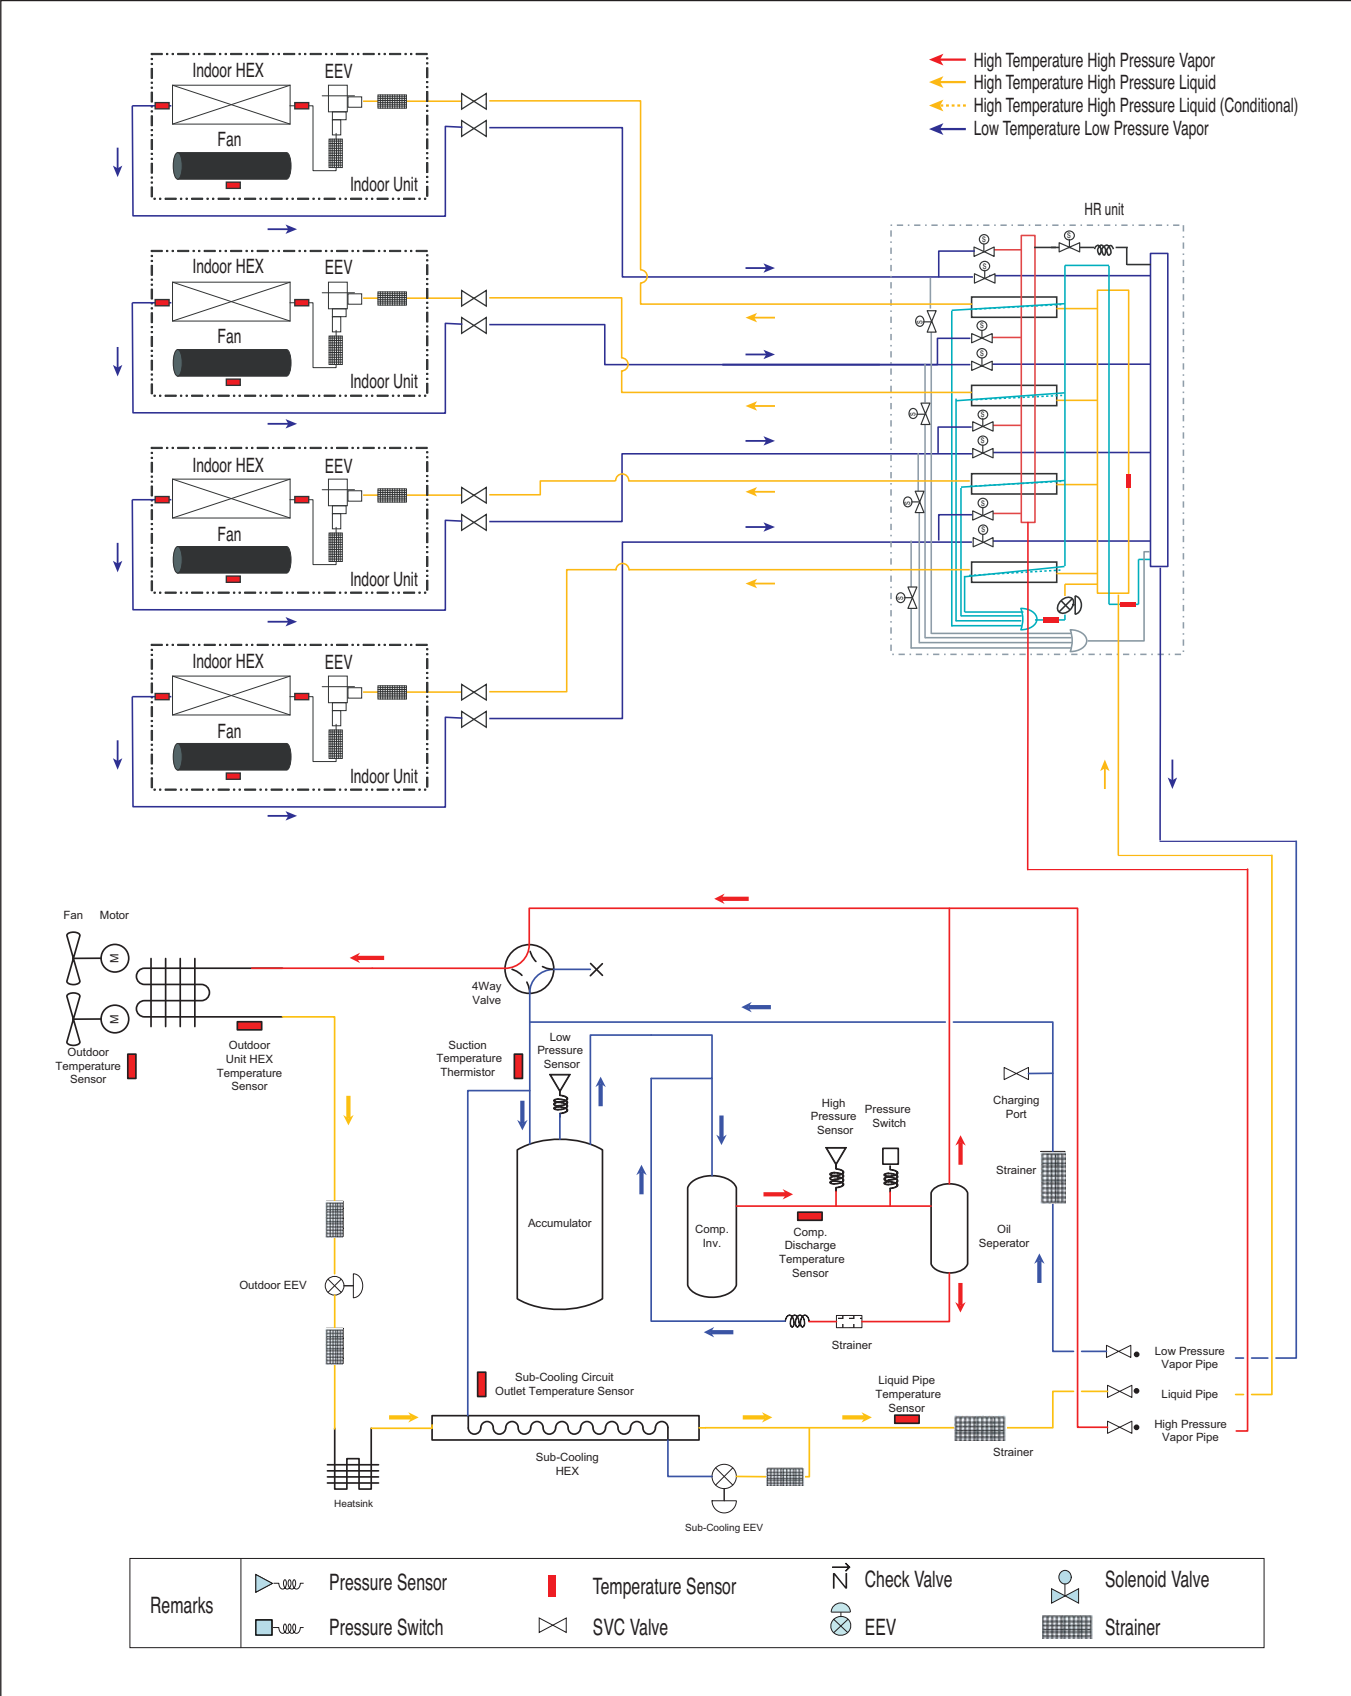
High Temperature High Pressure Vapor
High Temperature High Pressure Liquid
High Temperature High Pressure Liquid (Conditional)
Low Temperature Low Pressure Vapor

Indoor HEX
EEV
Fan
Indoor Unit

Indoor HEX
EEV
Fan
Indoor Unit

Indoor HEX
EEV
Fan
Indoor Unit

Indoor HEX
EEV
Fan
Indoor Unit

HR unit

Fan
Motor
Outdoor Temperature Sensor
Outdoor Unit HEX Temperature Sensor
4Way Valve
Suction Temperature Thermistor
Low Pressure Sensor
Accumulator
Comp. Inv.
High Pressure Sensor
Pressure Switch
Comp. Discharge Temperature Sensor
Oil Seperator
Charging Port
Strainer
Strainer
Outdoor EEV
Sub-Cooling Circuit Outlet Temperature Sensor
Sub-Cooling HEX
Liquid Pipe Temperature Sensor
Strainer
Heatsink
Sub-Cooling EEV
Low Pressure Vapor Pipe
Liquid Pipe
High Pressure Vapor Pipe

| Remarks | Pressure Sensor | Temperature Sensor | Check Valve | Solenoid Valve |
|---|---|---|---|---|
| | Pressure Switch | SVC Valve | EEV | Strainer |